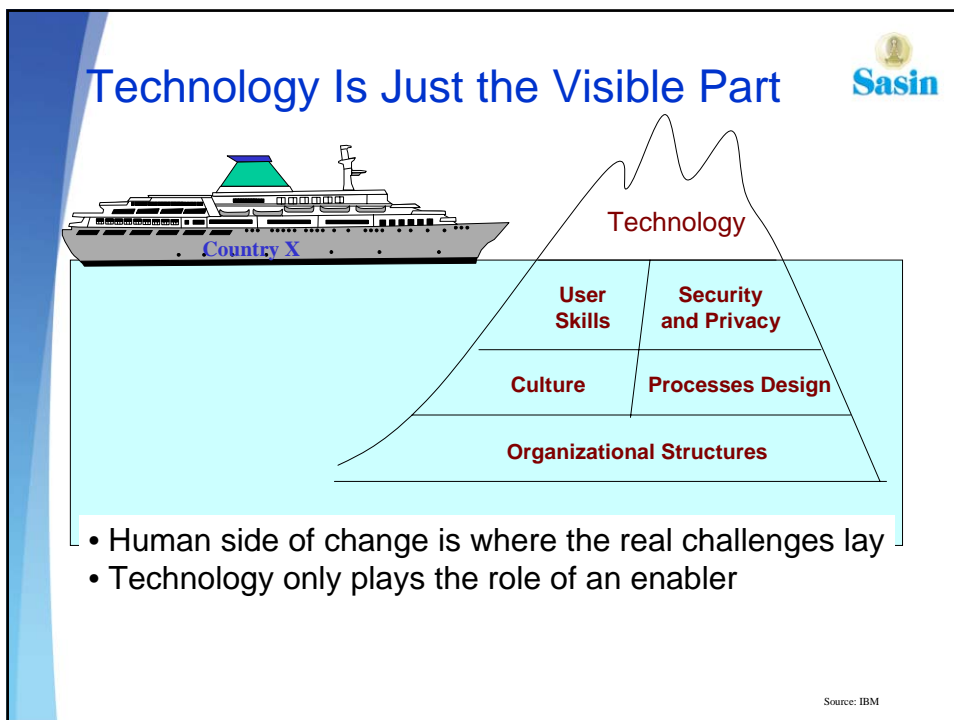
Technology Is Just the Visible Part

Sasin

Country X

Technology

User Skills

Security and Privacy

Culture

Processes Design

Organizational Structures

• Human side of change is where the real challenges lay
• Technology only plays the role of an enabler

Source: IBM